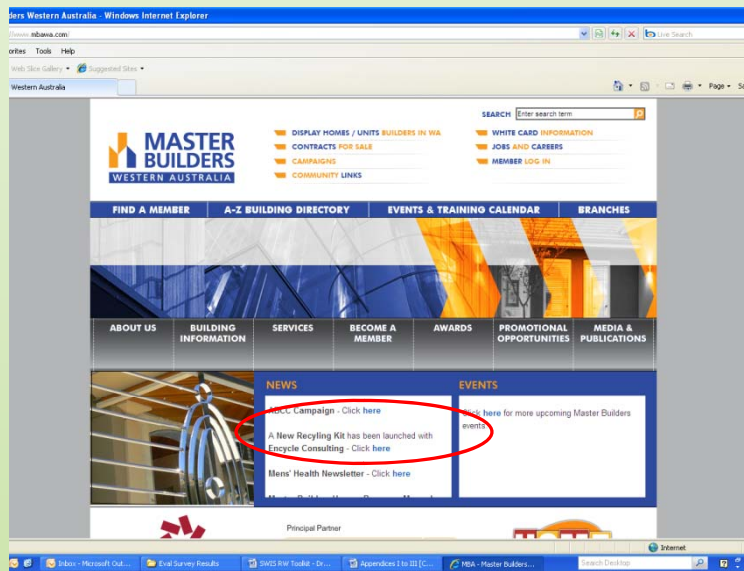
ders Western Australia - Windows Internet Explorer

//www.mbawa.com/

Live Search

orites Tools Help

Web Slice Gallery ▾ Suggested Sites ▾

Western Australia

Page ▾

SEARCH Enter search term

MASTER BUILDERS WESTERN AUSTRALIA

DISPLAY HOMES / UNITS BUILDERS IN WA
CONTRACTS FOR SALE
CAMPAIGNS
COMMUNITY LINKS

WHITE CARD INFORMATION
JOBS AND CAREERS
MEMBER LOG IN

FIND A MEMBER | A-Z BUILDING DIRECTORY | EVENTS & TRAINING CALENDAR | BRANCHES

ABOUT US | BUILDING INFORMATION | SERVICES | BECOME A MEMBER | AWARDS | PROMOTIONAL OPPORTUNITIES | MEDIA & PUBLICATIONS

NEWS

ABCC Campaign - Click here

A New Recyling Kit has been launched with Encycle Consulting - Click here

Mens' Health Newsletter - Click here

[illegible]

EVENTS

Click here for more upcoming Master Builders events

Principal Partner

Internet

Inbox - Microsoft Out... | Eval Survey Results | SWIS RW Toolkit - Dr... | Appendices I to III [C... | MBA - Master Builders... | Search Desktop